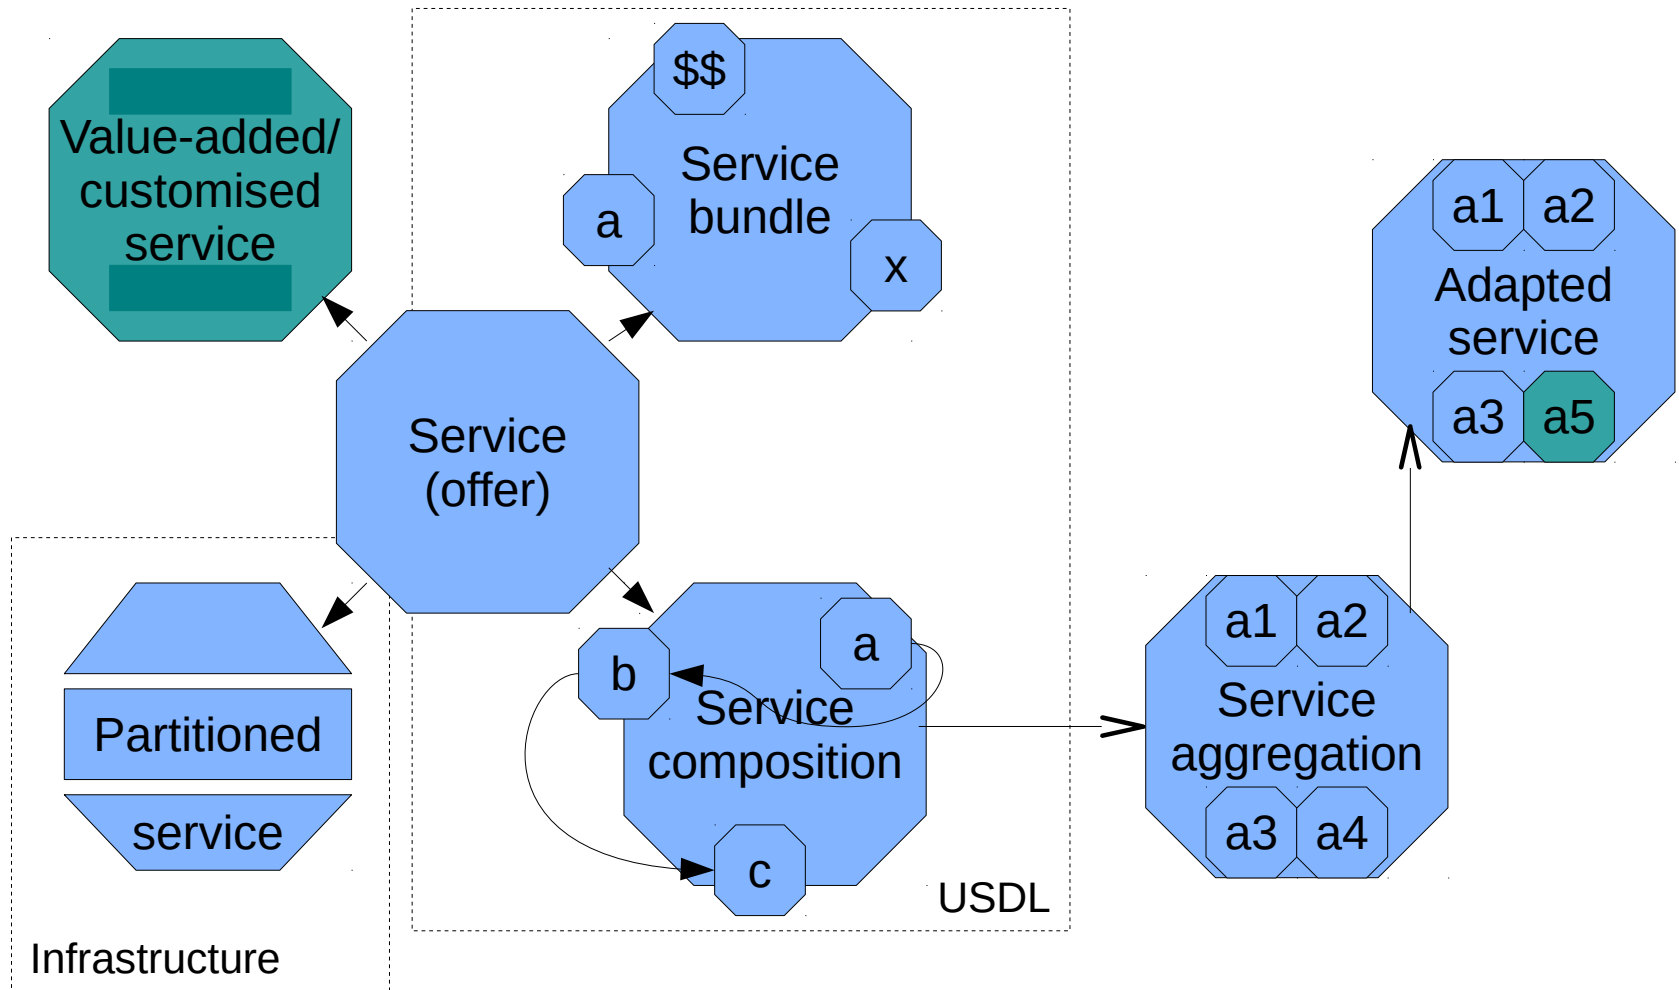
Value-added/ customised service

$$

Service bundle

a

x

a1 a2

Adapted service

a3 a5

Service (offer)

Partitioned

service

Infrastructure

a

b

Service composition

c

USDL

a1 a2

Service aggregation

a3 a4